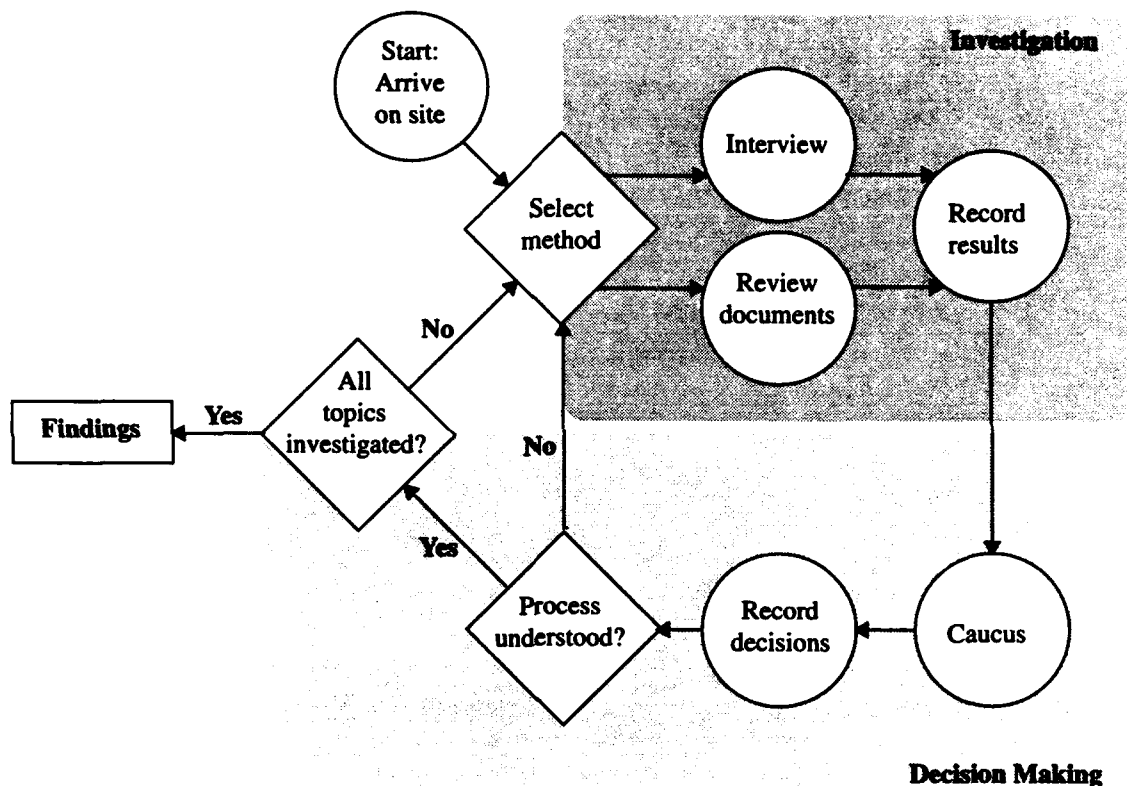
Investigation

Start: Arrive on site

Select method

Interview

Review documents

Record results

No

All topics investigated?

Yes

Findings

No

Yes

Process understood?

Record decisions

Caucus

Decision Making